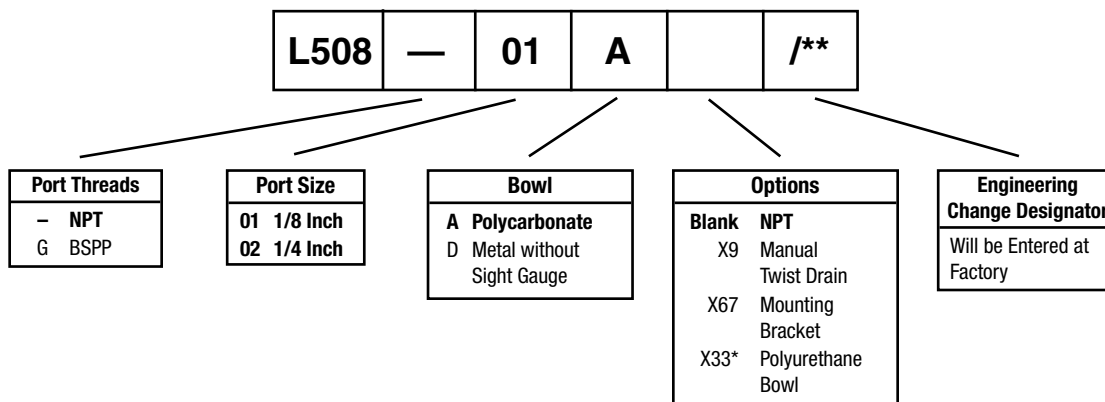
| L508 | — | 01 | A | | /** |
|---|---|---|---|---|---|

Port Threads
– NPT
G BSPP

Port Size
01 1/8 Inch
02 1/4 Inch

Bowl
A Polycarbonate
D Metal without Sight Gauge

Options
Blank NPT
X9 Manual Twist Drain
X67 Mounting Bracket
X33* Polyurethane Bowl

Engineering Change Designator
Will be Entered at Factory